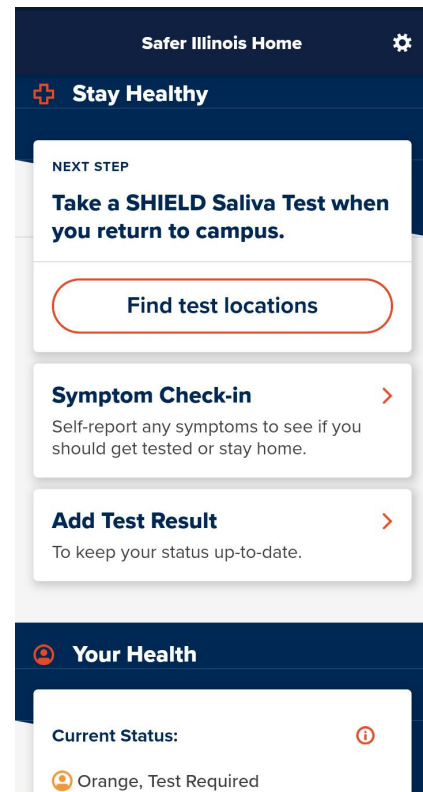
Safer Illinois Home

Stay Healthy

NEXT STEP

Take a SHIELD Saliva Test when you return to campus.

Find test locations

Symptom Check-in

Self-report any symptoms to see if you should get tested or stay home.

Add Test Result

To keep your status up-to-date.

Your Health

Current Status:

Orange, Test Required